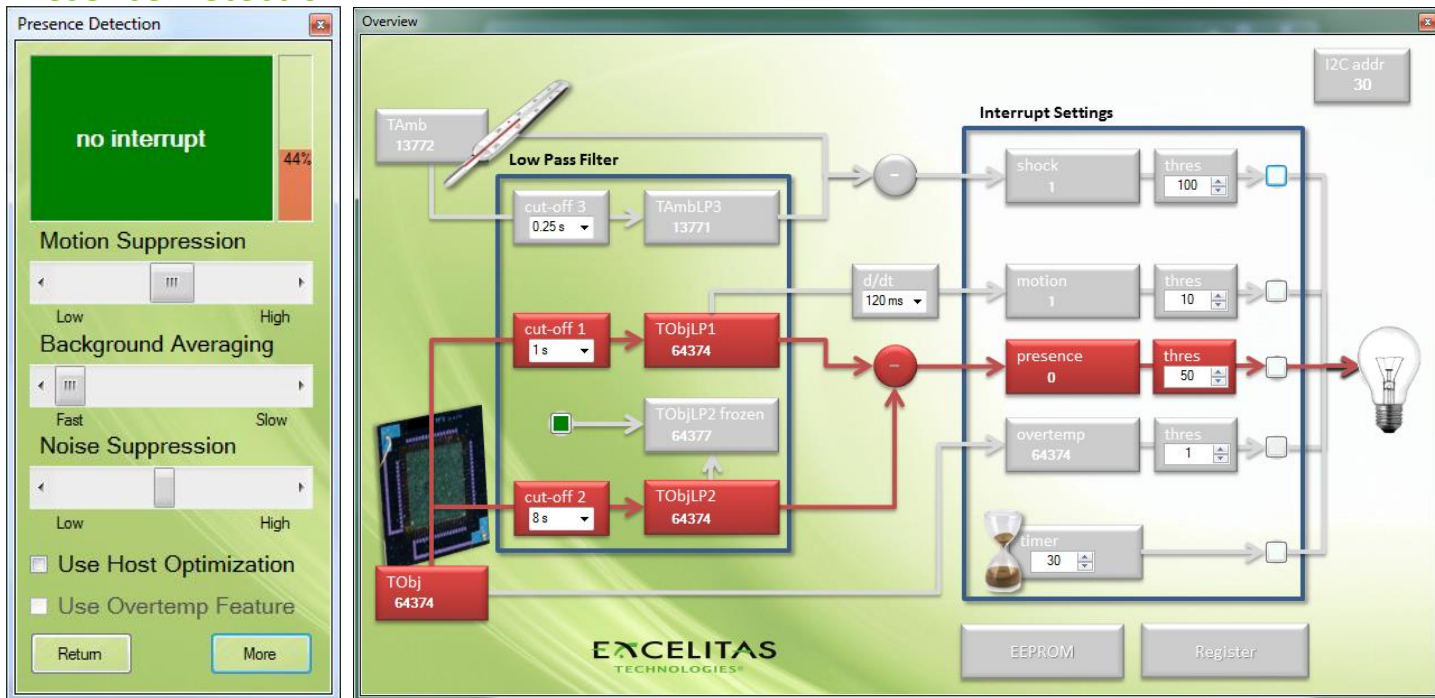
Presence Detection

no interrupt

44%

Motion Suppression

Low High

Background Averaging

Fast Slow

Noise Suppression

Low High

Use Host Optimization

Use Overtemp Feature

Return More

Overview

I2C addr
30

TAmb
13772

Low Pass Filter

cut-off 3
0.25 s

TAmbLP3
13771

cut-off 1
1 s

TObjLP1
64374

TObjLP2 frozen
64377

cut-off 2
8 s

TObjLP2
64374

TObj
64374

d/dt
120 ms

Interrupt Settings

shock
1

thres
100

motion
1

thres
10

presence
0

thres
50

overtemp
64374

thres
1

timer
30

EXCELITAS
TECHNOLOGIES

EEPROM

Register